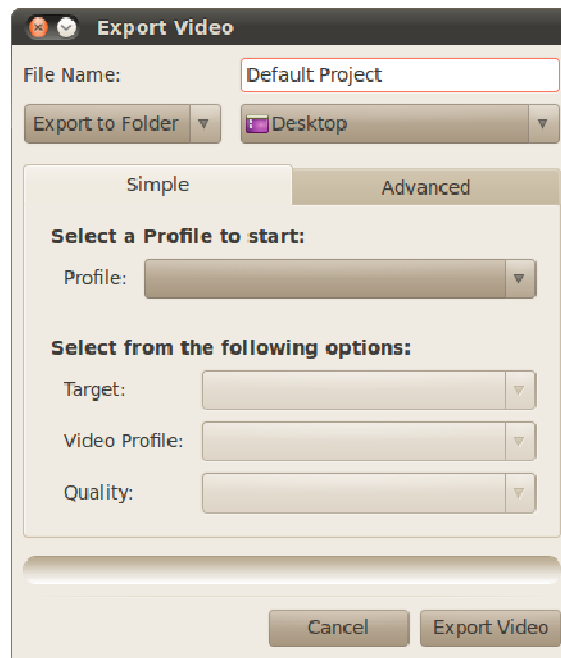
Export Video

File Name: Default Project

Export to Folder

Desktop

Simple

Advanced

Select a Profile to start:

Profile:

Select from the following options:

Target:

Video Profile:

Quality:

Cancel

Export Video